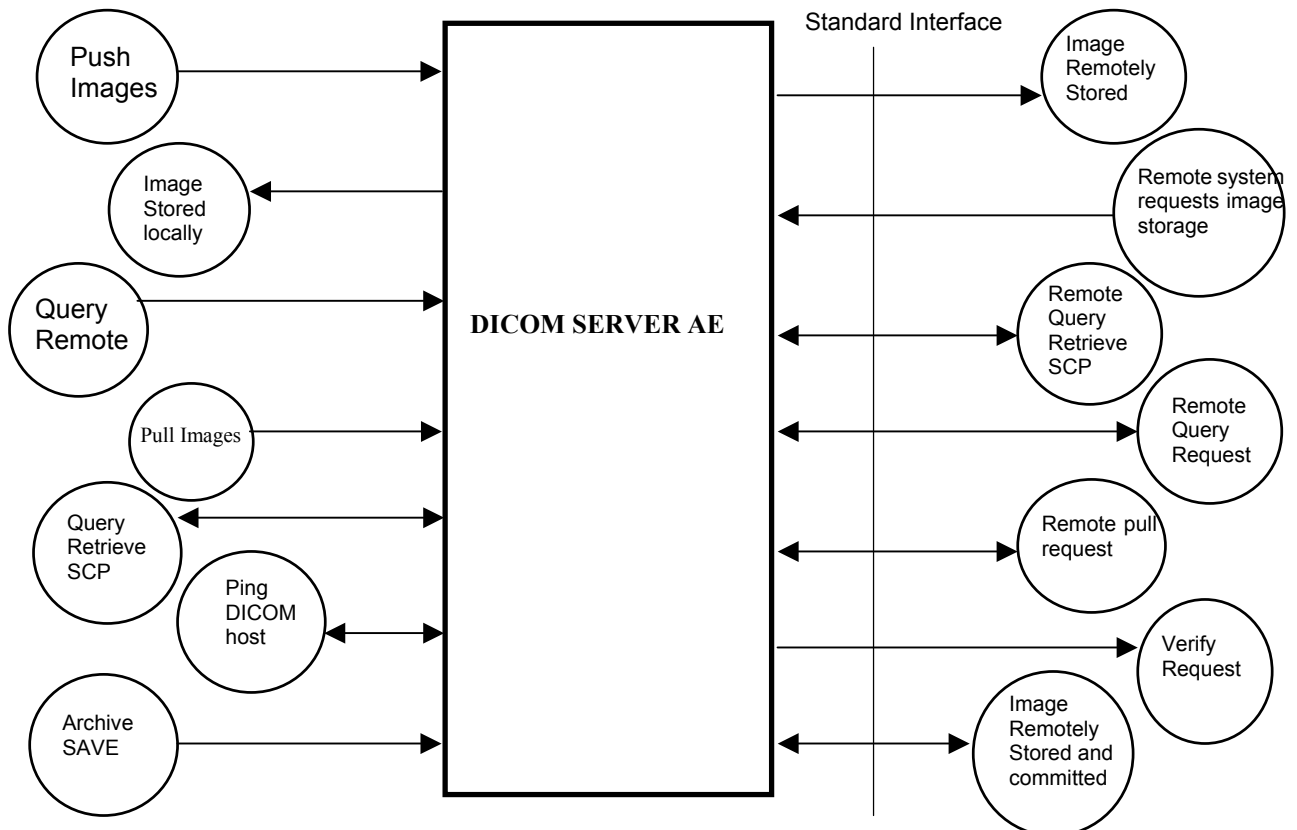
Push Images

Image Stored locally

Query Remote

Pull Images

Query Retrieve SCP

Ping DICOM host

Archive SAVE

DICOM SERVER AE

Standard Interface

Image Remotely Stored

Remote system requests image storage

Remote Query Retrieve SCP

Remote Query Request

Remote pull request

Verify Request

Image Remotely Stored and committed